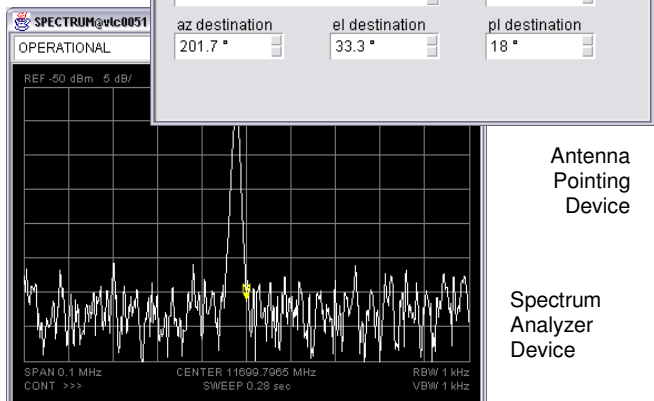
SPECTRUM@vlc0051
OPERATIONAL

az destination
201.7 °

el destination
33.3 °

pl destination
18 °

REF -50 dBm 5 dB/

Antenna Pointing Device

Spectrum Analyzer Device

SPAN 0.1 MHz
CONT >>>
CENTER 11699.7965 MHz
SWEEP 0.28 sec
RBW 1 kHz
VBW 1 kHz